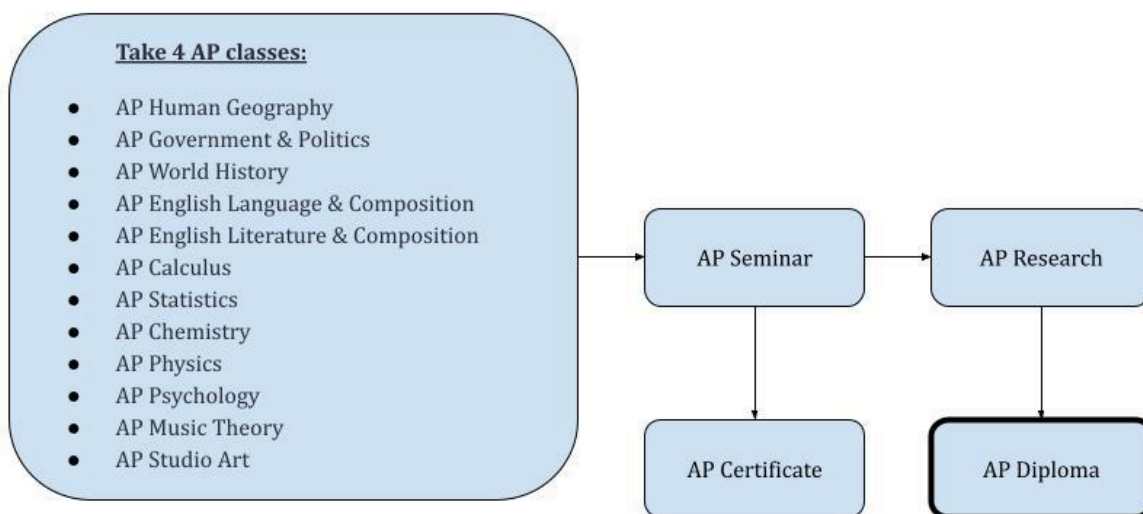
Take 4 AP classes:

- AP Human Geography
- AP Government & Politics
- AP World History
- AP English Language & Composition
- AP English Literature & Composition
- AP Calculus
- AP Statistics
- AP Chemistry
- AP Physics
- AP Psychology
- AP Music Theory
- AP Studio Art

AP Seminar

AP Research

AP Certificate

AP Diploma